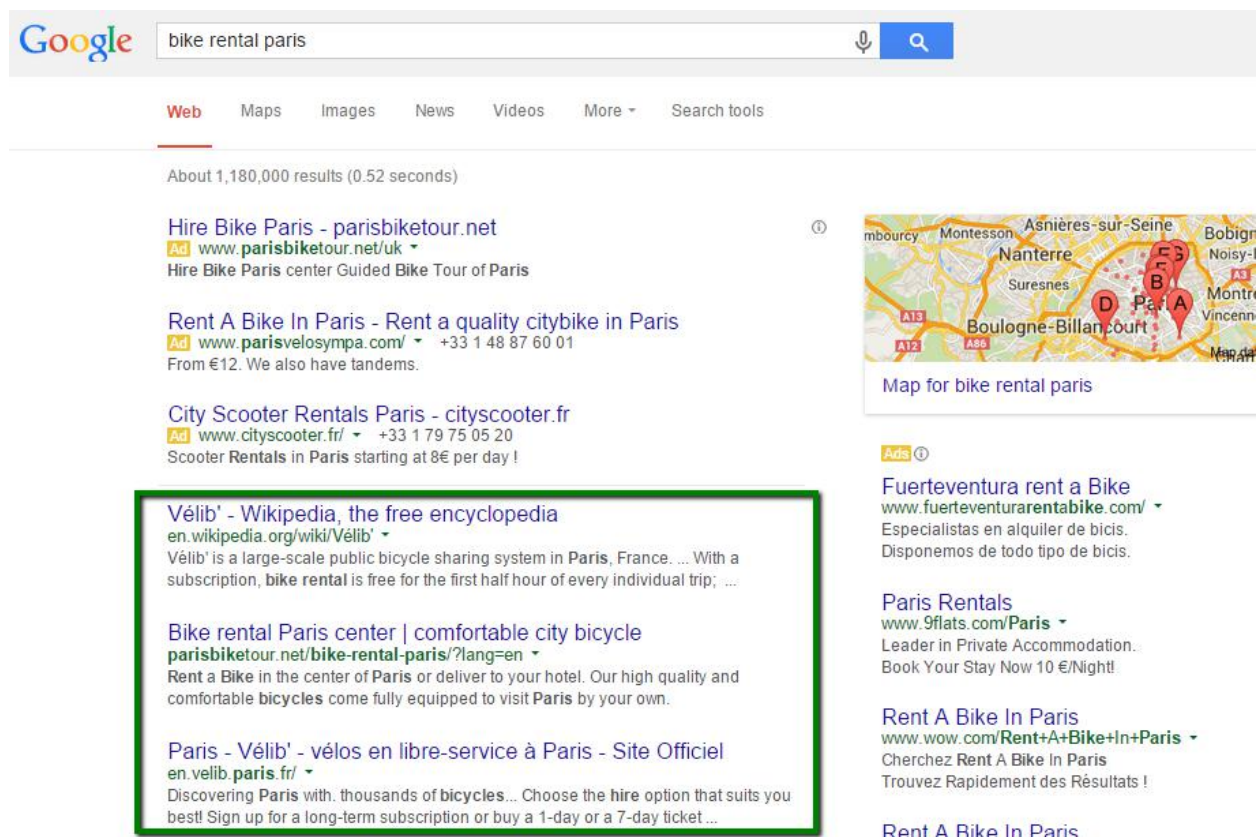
Google bike rental paris

Web Maps Images News Videos More Search tools

About 1,180,000 results (0.52 seconds)

Hire Bike Paris - parisbiketour.net
Ad www.parisbiketour.net/uk
Hire Bike Paris center Guided Bike Tour of Paris

Rent A Bike In Paris - Rent a quality citybike in Paris
Ad www.parisvelosympa.com/ +33 1 48 87 60 01
From €12. We also have tandems.

City Scooter Rentals Paris - cityscooter.fr
Ad www.cityscooter.fr/ +33 1 79 75 05 20
Scooter Rentals in Paris starting at 8€ per day !

Vélib' - Wikipedia, the free encyclopedia
en.wikipedia.org/wiki/Vélib'
Vélib' is a large-scale public bicycle sharing system in Paris, France. ... With a subscription, bike rental is free for the first half hour of every individual trip; ...

Bike rental Paris center | comfortable city bicycle
parisbiketour.net/bike-rental-paris/?lang=en
Rent a Bike in the center of Paris or deliver to your hotel. Our high quality and comfortable bicycles come fully equipped to visit Paris by your own.

Paris - Vélib' - vélos en libre-service à Paris - Site Officiel
en.velib.paris.fr/
Discovering Paris with. thousands of bicycles... Choose the hire option that suits you best! Sign up for a long-term subscription or buy a 1-day or a 7-day ticket ...

mbourcy Montesson Asnières-sur-Seine Bobign Nanterre Noisy-l Suresnes Paris Montr Vincenn Boulogne-Billancourt A13 A12 A86 A3 D B A Map data

Map for bike rental paris

Ads

Fuerteventura rent a Bike
www.fuerteventurarentabike.com/
Especialistas en alquiler de bicis.
Disponemos de todo tipo de bicis.

Paris Rentals
www.9flats.com/Paris
Leader in Private Accommodation.
Book Your Stay Now 10 €/Night!

Rent A Bike In Paris
www.wow.com/Rent+A+Bike+In+Paris
Cherchez Rent A Bike In Paris
Trouvez Rapidement des Résultats !

Rent A Bike In Paris